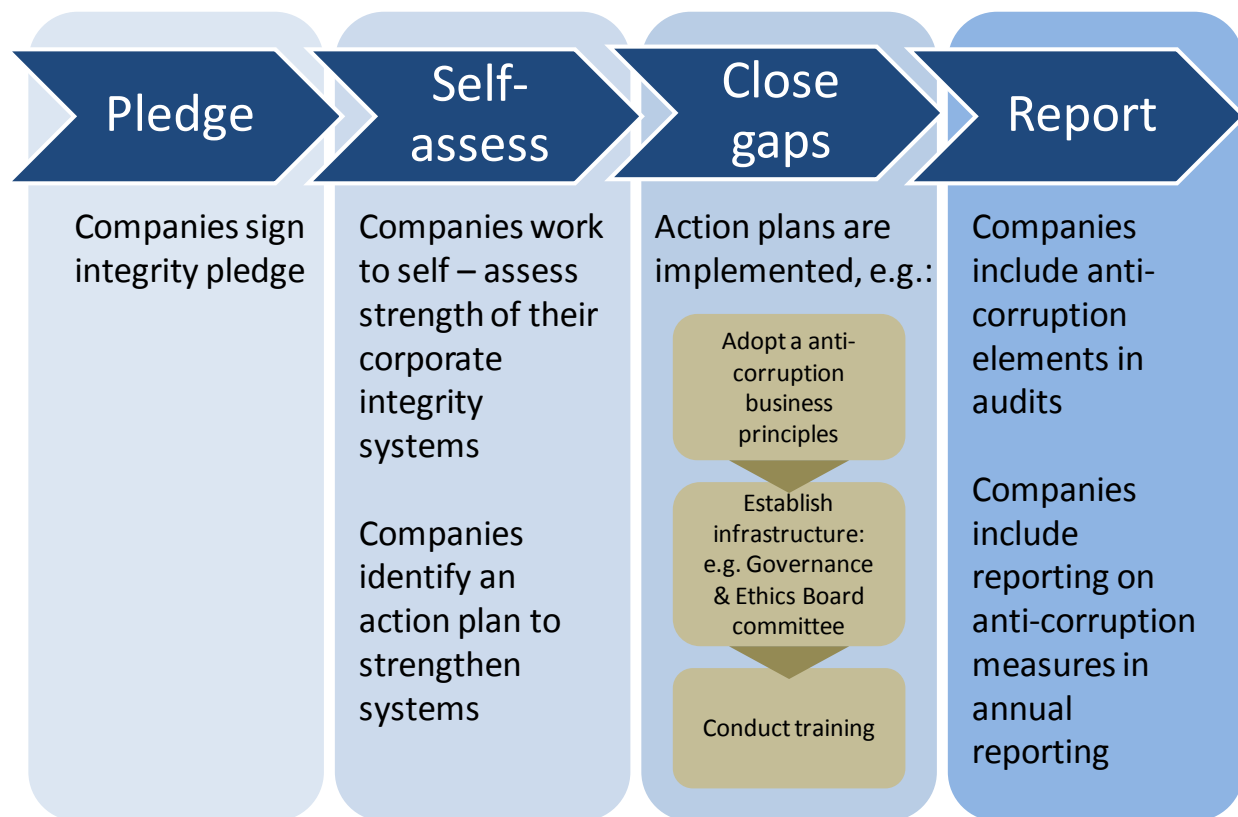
Pledge

Companies sign integrity pledge

Self-assess

Companies work to self – assess strength of their corporate integrity systems

Companies identify an action plan to strengthen systems

Close gaps

Action plans are implemented, e.g.:

Adopt a anti-corruption business principles

Establish infrastructure: e.g. Governance & Ethics Board committee

Conduct training

Report

Companies include anti-corruption elements in audits

Companies include reporting on anti-corruption measures in annual reporting